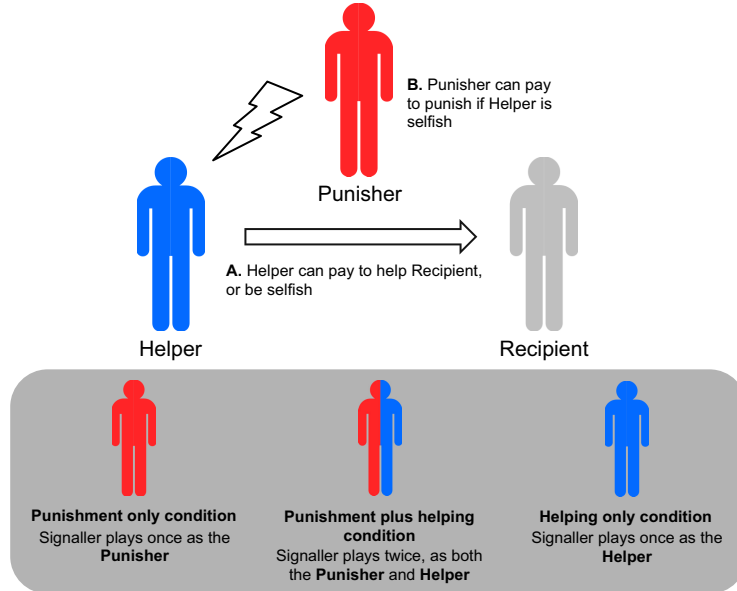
B. Punisher can pay to punish if Helper is selfish

Punisher

A. Helper can pay to help Recipient, or be selfish

Helper

Recipient

Punishment only condition
Signaller plays once as the Punisher

Punishment plus helping condition
Signaller plays twice, as both the Punisher and Helper

Helping only condition
Signaller plays once as the Helper